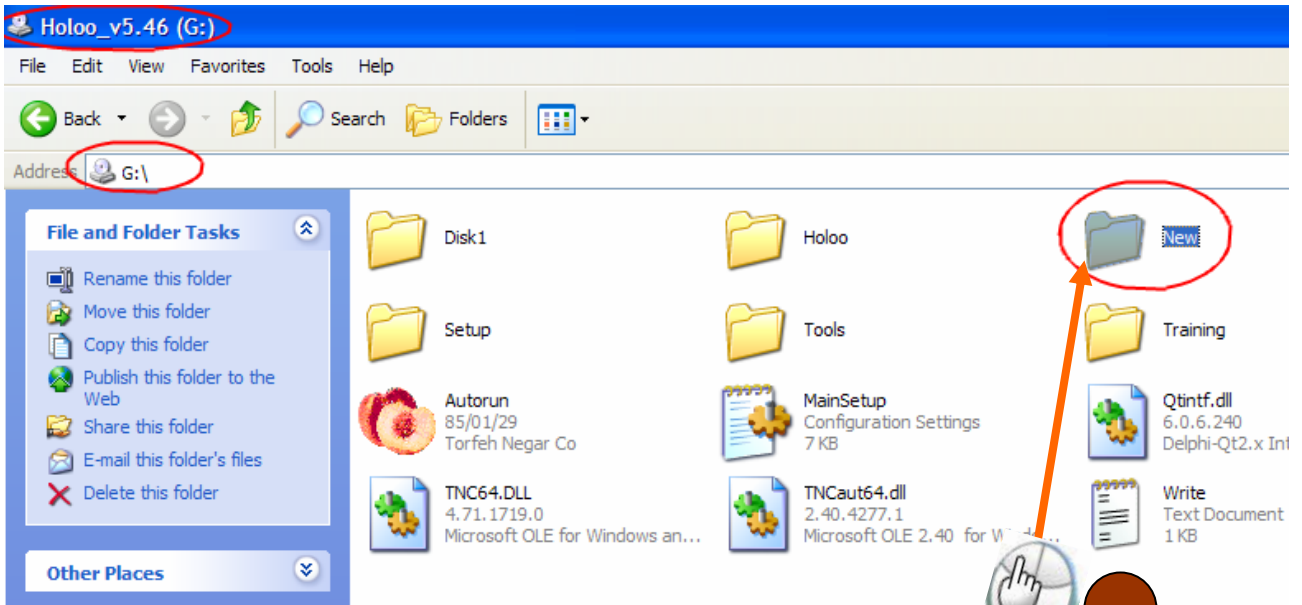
Holoo_v5.46 (G:)

File Edit View Favorites Tools Help

Back Search Folders

Address G:\

File and Folder Tasks

Rename this folder
Move this folder
Copy this folder
Publish this folder to the Web
Share this folder
E-mail this folder's files
Delete this folder

Other Places

Disk1
Holoo
New
Setup
Tools
Training
Autorun
85/01/29
Torfeh Negar Co
MainSetup
Configuration Settings
7 KB
Qtintf.dll
6.0.6.240
Delphi-Qt2.x In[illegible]
TNC64.DLL
4.71.1719.0
Microsoft OLE for Windows an...
TNCaut64.dll
2.40.4277.1
Microsoft OLE 2.40 for W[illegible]
Write
Text Document
1 KB